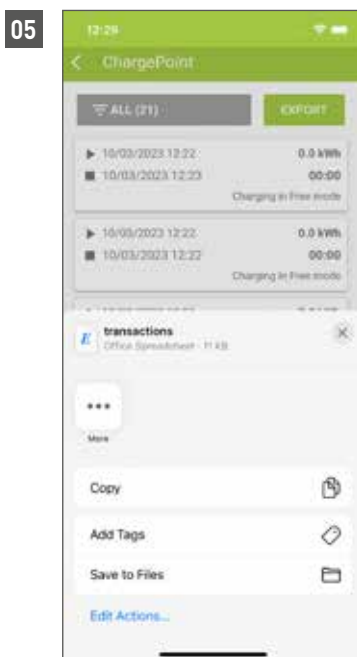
05

12:26

ChargePoint

ALL (21)

EXPORT

10/03/2023 12:22 0.0 kWh
10/03/2023 12:23 00:00
Charging in Free mode

10/03/2023 12:22 0.0 kWh
10/03/2023 12:22 00:00
Charging in Free mode

transactions
Office Spreadsheet · 11 KB

More

Copy

Add Tags

Save to Files

Edit Actions...